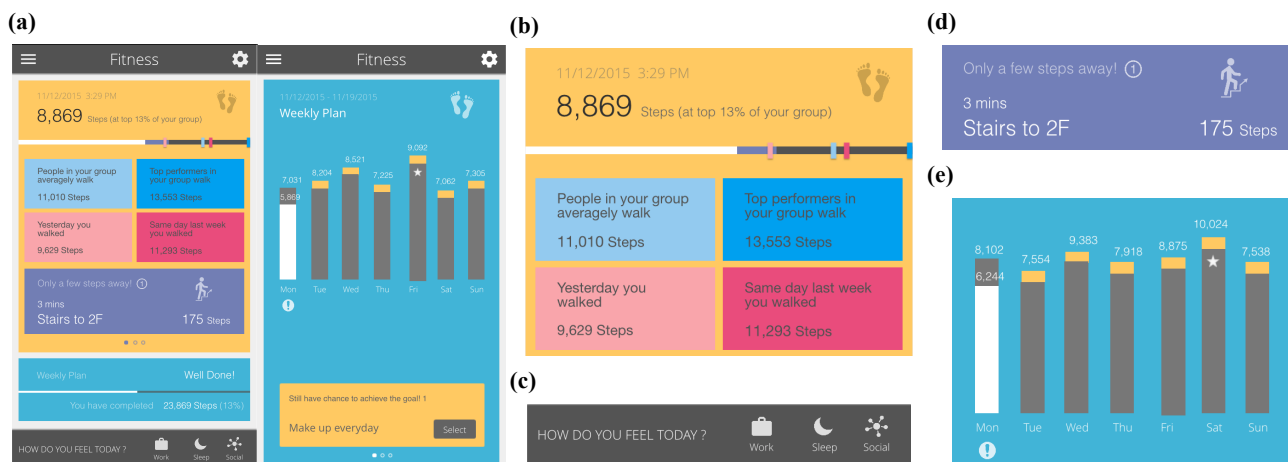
(a)

Fitness

11/12/2015 3:29 PM

8,869 Steps (at top 13% of your group)

People in your group averagely walk
11,010 Steps

Top performers in your group walk
13,553 Steps

Yesterday you walked
9,629 Steps

Same day last week you walked
11,293 Steps

Only a few steps away! ⓘ
3 mins
Stairs to 2F
175 Steps

Weekly Plan
Well Done!
You have completed 23,869 Steps (13%)

HOW DO YOU FEEL TODAY ?
Work Sleep Social

Fitness

11/12/2015 - 11/19/2015
Weekly Plan

7,031
5,869
8,204
8,521
7,225
9,092
7,062
7,305

Mon Tue Wed Thu Fri Sat Sun

!

Still have chance to achieve the goal! 1
Make up everyday
Select

(b)

11/12/2015 3:29 PM

8,869 Steps (at top 13% of your group)

People in your group averagely walk
11,010 Steps

Top performers in your group walk
13,553 Steps

Yesterday you walked
9,629 Steps

Same day last week you walked
11,293 Steps

(c)

HOW DO YOU FEEL TODAY ?
Work Sleep Social

(d)

Only a few steps away! ①
3 mins
Stairs to 2F
175 Steps

(e)

8,102
6,244
7,554
9,383
7,918
8,875
10,024
7,538

Mon Tue Wed Thu Fri Sat Sun

!